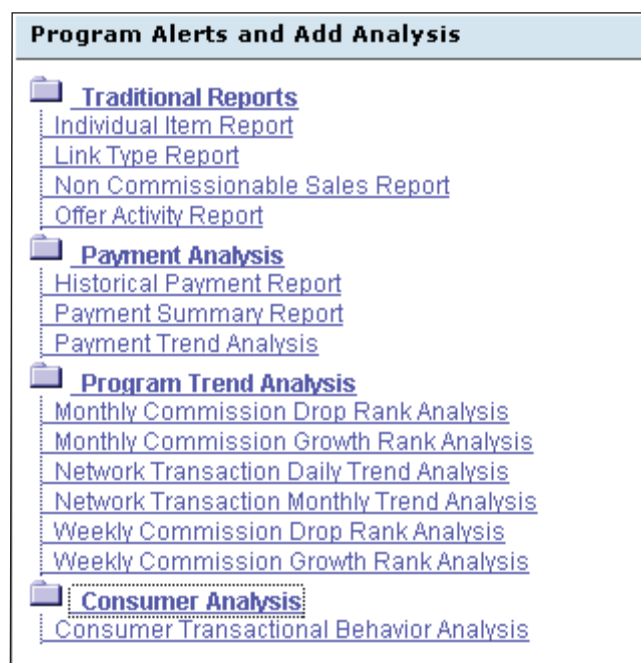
Program Alerts and Add Analysis

Traditional Reports
Individual Item Report
Link Type Report
Non Commissionable Sales Report
Offer Activity Report

Payment Analysis
Historical Payment Report
Payment Summary Report
Payment Trend Analysis

Program Trend Analysis
Monthly Commission Drop Rank Analysis
Monthly Commission Growth Rank Analysis
Network Transaction Daily Trend Analysis
Network Transaction Monthly Trend Analysis
Weekly Commission Drop Rank Analysis
Weekly Commission Growth Rank Analysis

Consumer Analysis
Consumer Transactional Behavior Analysis